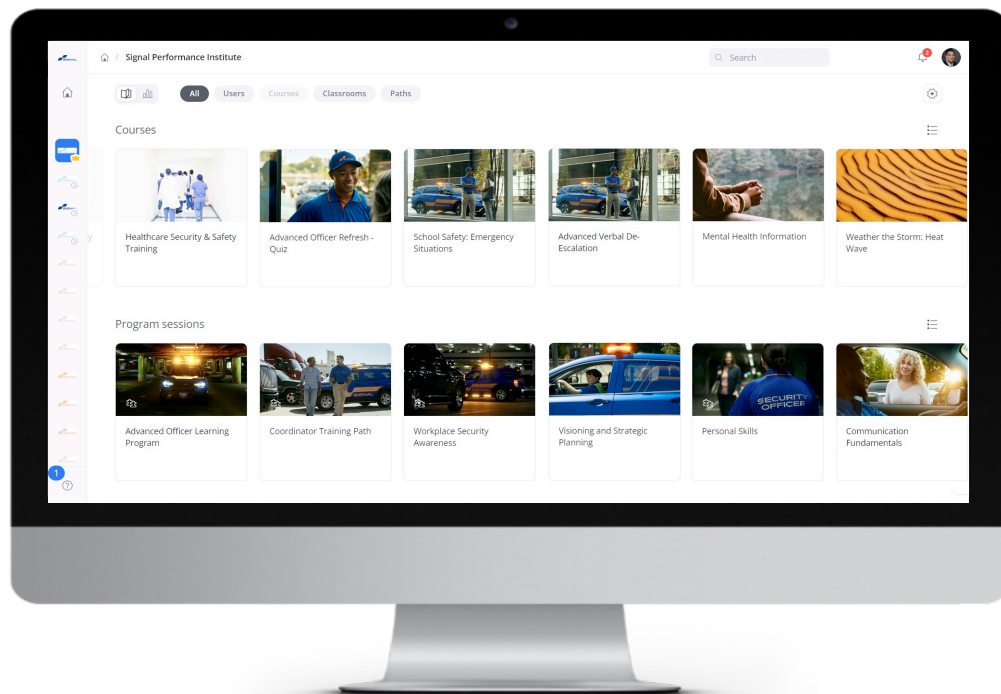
/ Signal Performance Institute

Search

2

All Users Courses Classrooms Paths

Courses

Healthcare Security & Safety Training

Advanced Officer Refresh - Quiz

School Safety: Emergency Situations

Advanced Verbal De-Escalation

Mental Health Information

Weather the Storm: Heat Wave

Program sessions

Advanced Officer Learning Program

Coordinator Training Path

Workplace Security Awareness

Visioning and Strategic Planning

Personal Skills

Communication Fundamentals

SECURITY OFFICER

1